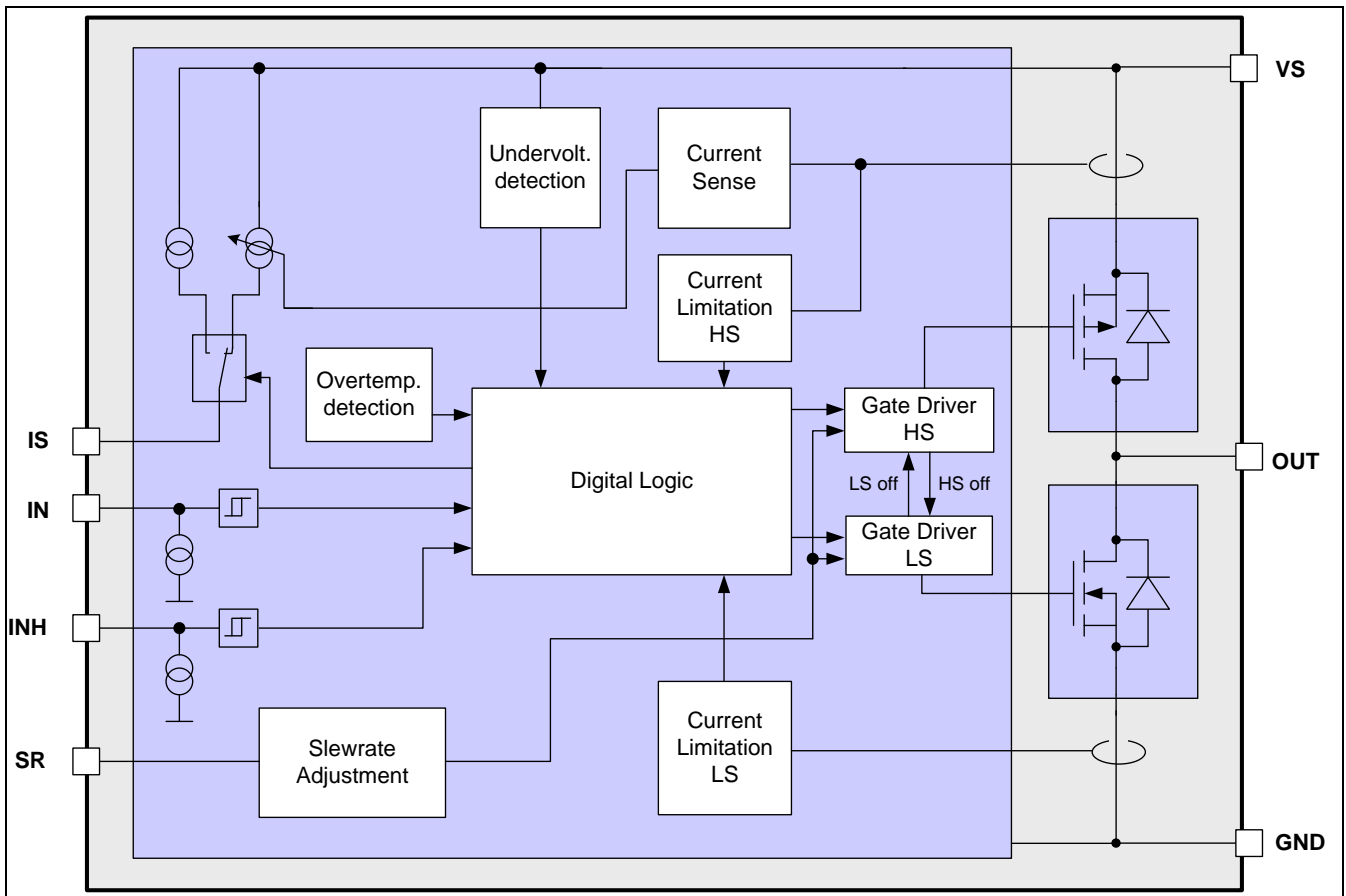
VS

Undervolt. detection

Current Sense

Current Limitation HS

Overtemp. detection

Digital Logic

Gate Driver HS

LS off

HS off

Gate Driver LS

OUT

IS

IN

INH

SR

Slewrate Adjustment

Current Limitation LS

GND